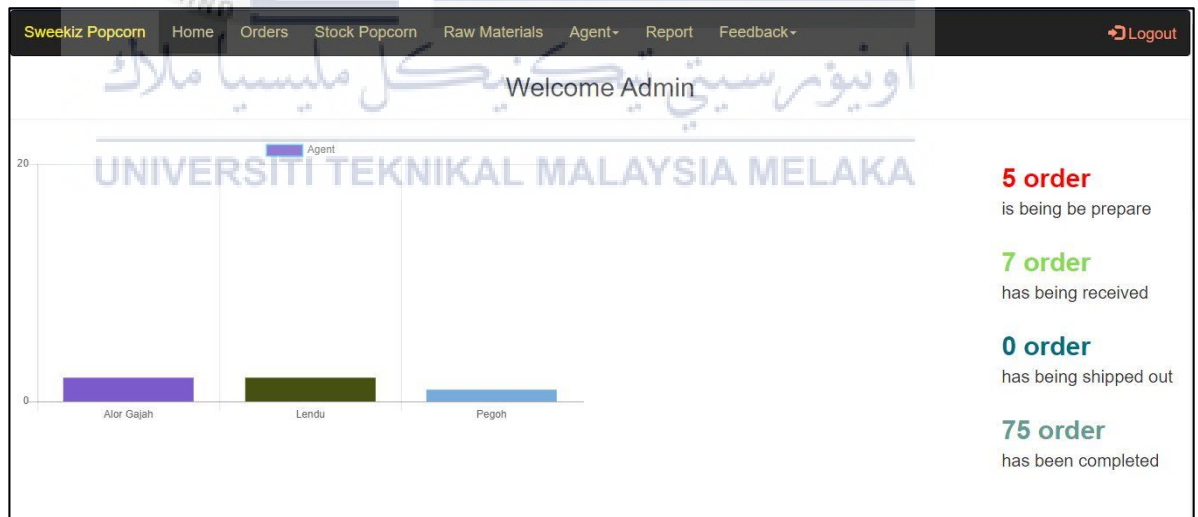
Sweekiz Popcorn Home Orders Stock Popcorn Raw Materials Agent▾ Report Feedback▾ Logout

Welcome Admin

Agent

20

0

Alor Gajah Lendu Pegoh

5 order
is being be prepare

7 order
has being received

0 order
has being shipped out

75 order
has been completed

اونيۈرسيتي تيكنيكل مليسيا ملاك

UNIVERSITI TEKNIKAL MALAYSIA MELAKA